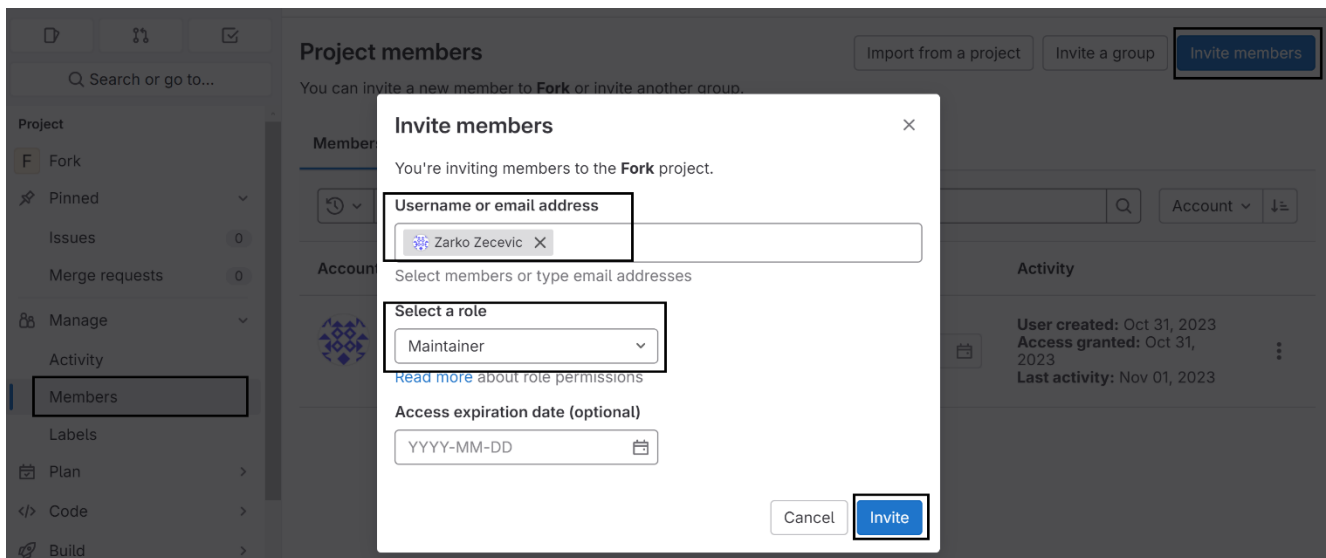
Search or go to...

Project

F Fork

Pinned

Issues 0

Merge requests 0

Manage

Activity

Members

Labels

Plan

Code

Build

Project members

Import from a project

Invite a group

Invite members

You can invite a new member to Fork or invite another group.

Members

Account

Account

Activity

User created: Oct 31, 2023
Access granted: Oct 31, 2023
Last activity: Nov 01, 2023

Invite members

×

You're inviting members to the Fork project.

Username or email address

Zarko Zecevic ×

Select members or type email addresses

Select a role

Maintainer

Read more about role permissions

Access expiration date (optional)

YYYY-MM-DD

Cancel

Invite